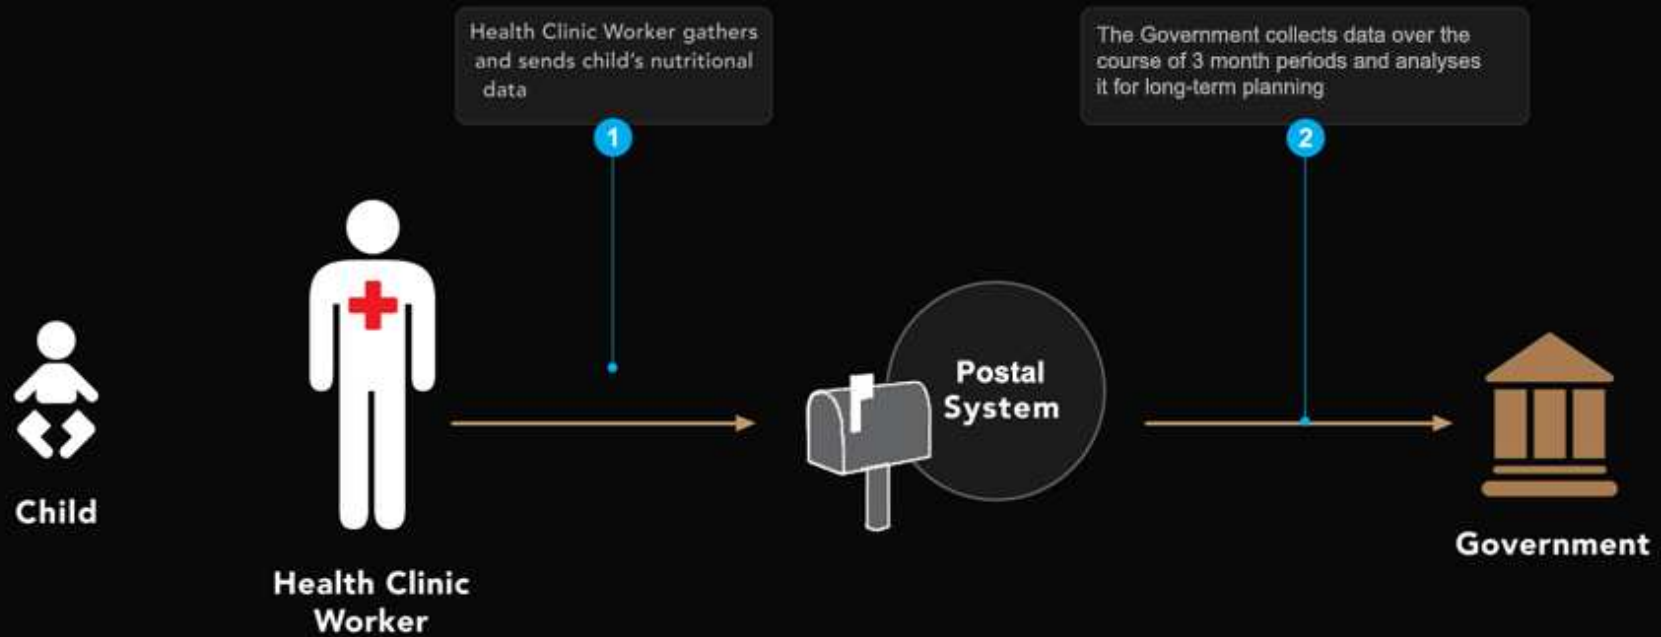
Health Clinic Worker gathers and sends child's nutritional data

1

The Government collects data over the course of 3 month periods and analyses it for long-term planning

2

Child

Health Clinic Worker

Postal System

Government